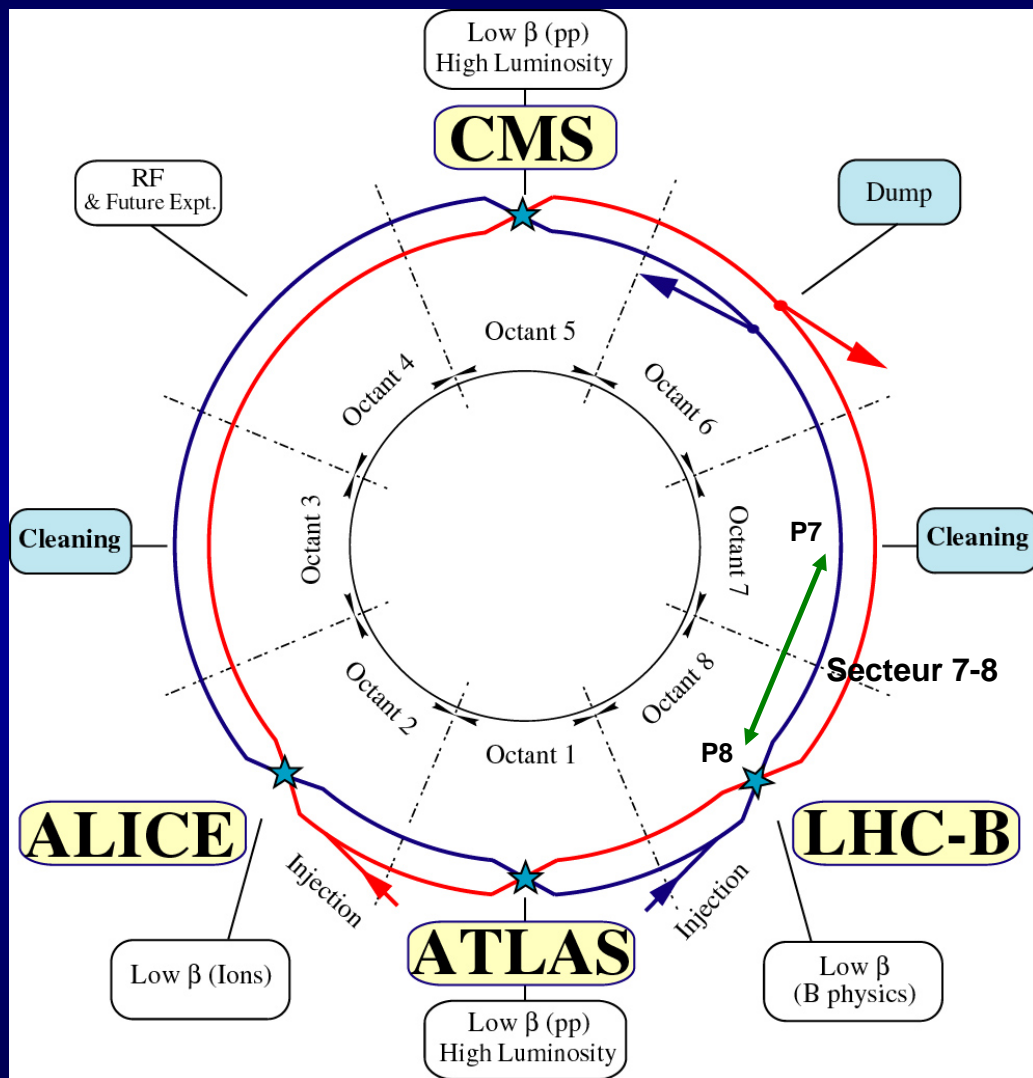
Low β (pp)
High Luminosity

CMS

RF
& Future Expt.

Dump

Octant 5

Octant 4

Octant 6

Octant 3

Octant 7

Cleaning

Cleaning

P7

Secteur 7-8

Octant 2

Octant 8

P8

Octant 1

ALICE

LHC-B

Injection

Injection

ATLAS

Low β (Ions)

Low β
(B physics)

Low β (pp)
High Luminosity